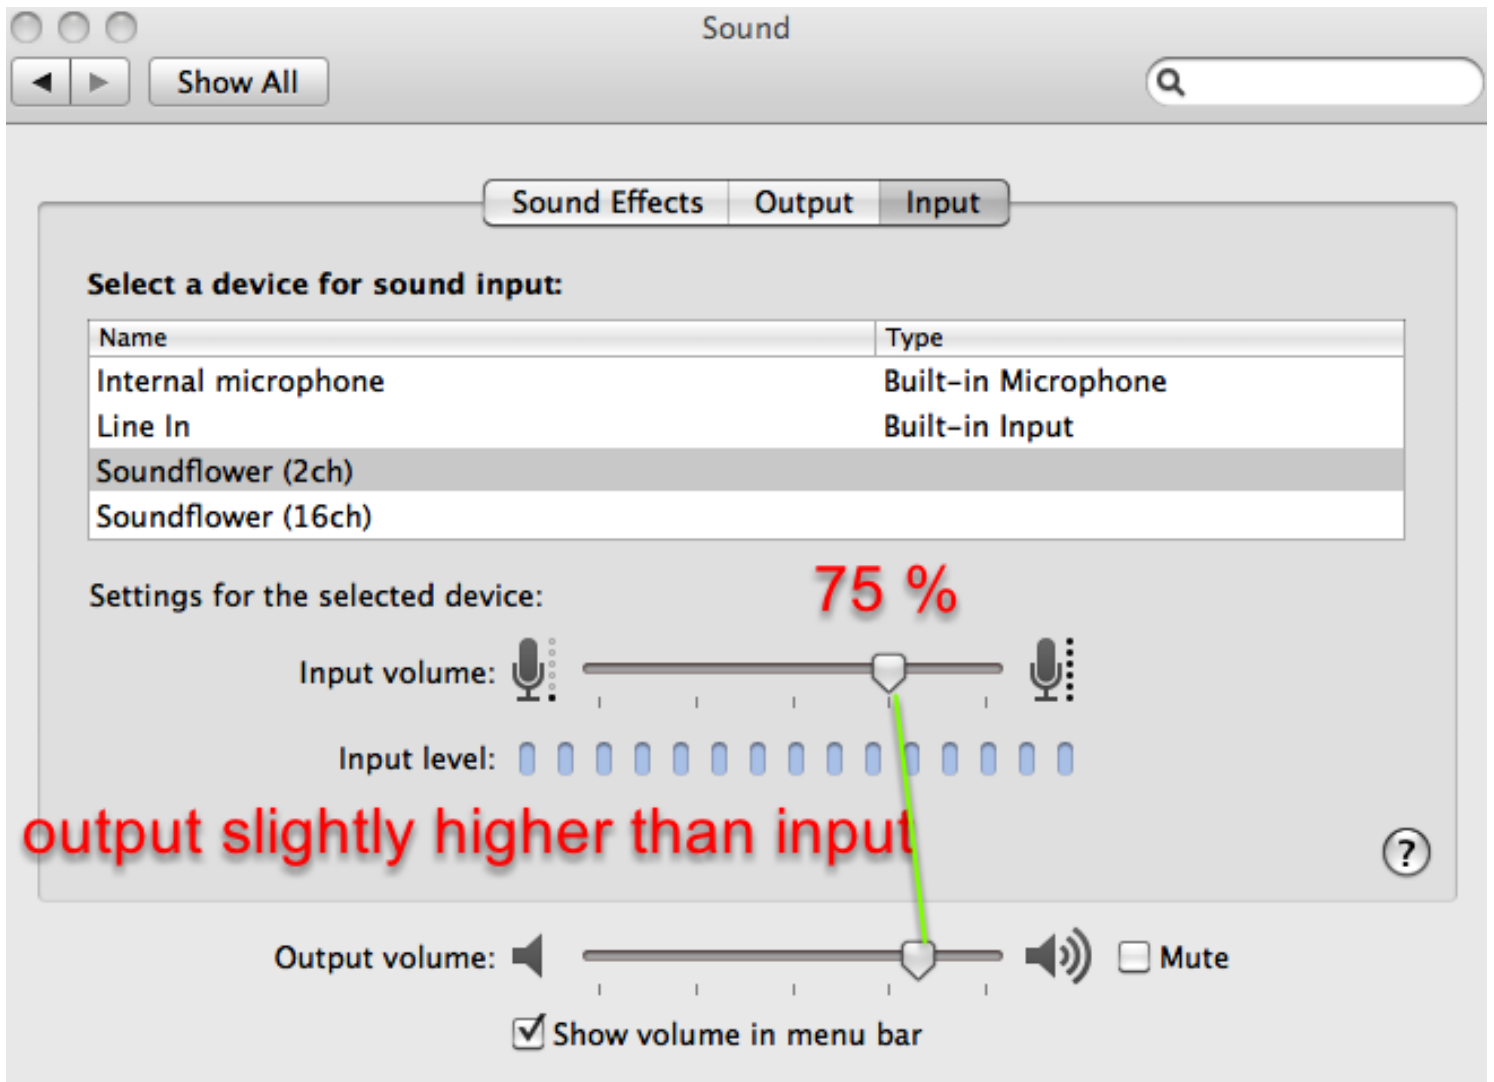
Sound

Show All

Sound Effects | Output | Input

Select a device for sound input:

| Name | Type |
|---|---|
| Internal microphone | Built-in Microphone |
| Line In | Built-in Input |
| Soundflower (2ch) | |
| Soundflower (16ch) | |

Settings for the selected device:

75 %

Input volume:

Input level:

output slightly higher than input

?

Output volume:

Mute

Show volume in menu bar